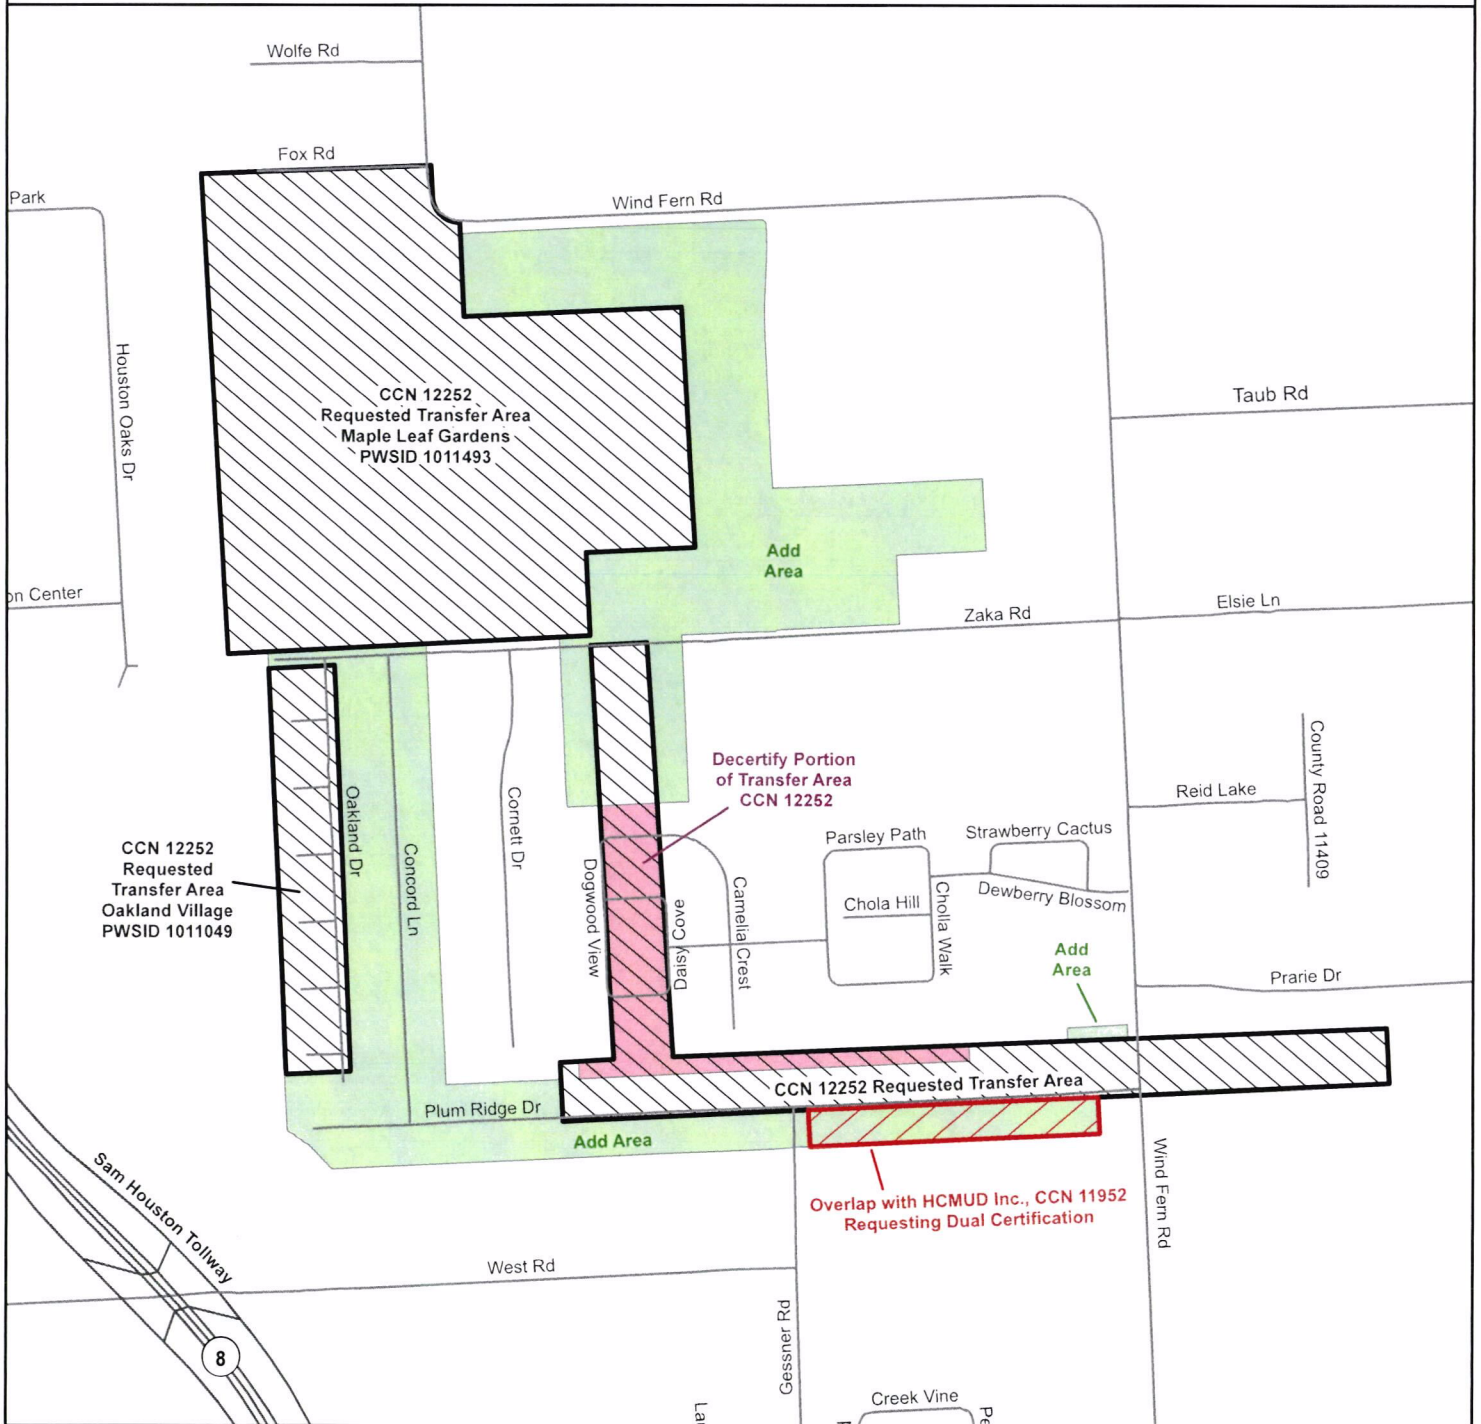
Wolfe Rd

Fox Rd

Park

Wind Fern Rd

Houston Oaks Dr

CCN 12252
Requested Transfer Area
Maple Leaf Gardens
PWSID 1011493

Taub Rd

Add
Area

on Center

Zaka Rd

Elsie Ln

Decertify Portion
of Transfer Area
CCN 12252

County Road 11409

Reid Lake

Oakland Dr

Concord Ln

Cornett Dr

Dogwood View

Parsley Path

Strawberry Cactus

CCN 12252
Requested
Transfer Area
Oakland Village
PWSID 1011049

Daisy Cove

Camelia Crest

Chola Hill

Cholla Walk

Dewberry Blossom

Add
Area

Prarie Dr

CCN 12252 Requested Transfer Area

Plum Ridge Dr

Add Area

Wind Fern Rd

Sam Houston Tollway

Overlap with HCMUD Inc., CCN 11952
Requesting Dual Certification

West Rd

8

Gessner Rd

Creek Vine

La

Pe